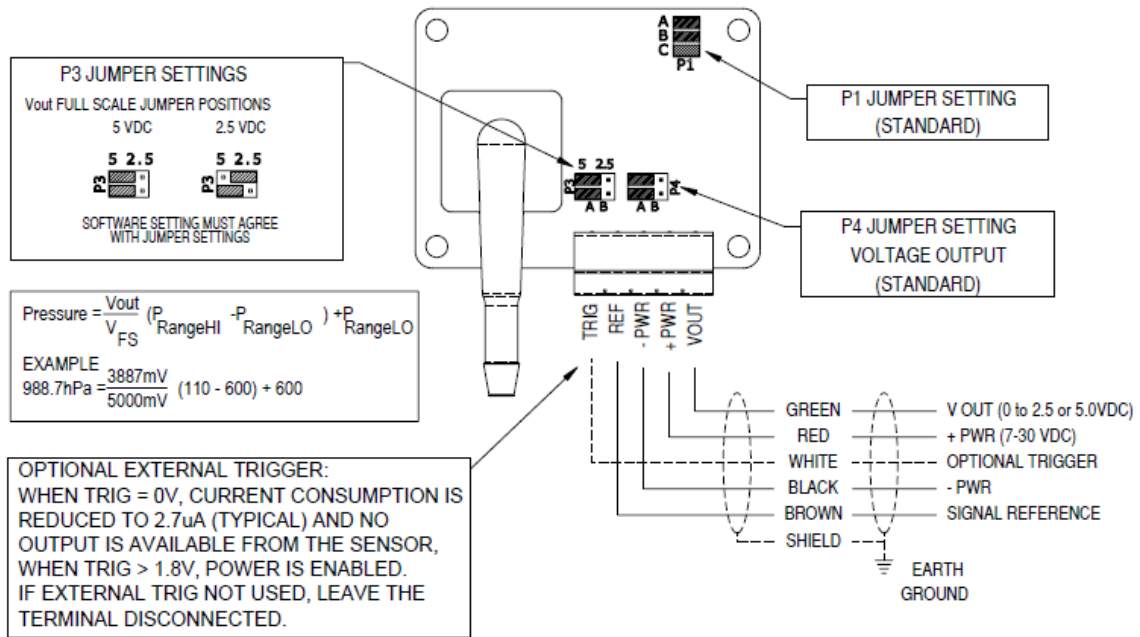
P3 JUMPER SETTINGS

Vout FULL SCALE JUMPER POSITIONS

5 VDC 2.5 VDC

5 2.5 P3 5 2.5 P3

SOFTWARE SETTING MUST AGREE WITH JUMPER SETTINGS

A B C P1

P1 JUMPER SETTING (STANDARD)

5 2.5 P3 A B

A B P4

P4 JUMPER SETTING VOLTAGE OUTPUT (STANDARD)

$\text{Pressure} = \frac{V_{out}}{V_{FS}} (P_{RangeHI} - P_{RangeLO}) + P_{RangeLO}$

EXAMPLE
$988.7\text{hPa} = \frac{3887\text{mV}}{5000\text{mV}} (110 - 600) + 600$

TRIG REF - PWR + PWR VOUT

GREEN V OUT (0 to 2.5 or 5.0VDC)
RED + PWR (7-30 VDC)
WHITE OPTIONAL TRIGGER
BLACK - PWR
BROWN SIGNAL REFERENCE
SHIELD

EARTH GROUND

OPTIONAL EXTERNAL TRIGGER:
WHEN TRIG = 0V, CURRENT CONSUMPTION IS REDUCED TO 2.7uA (TYPICAL) AND NO OUTPUT IS AVAILABLE FROM THE SENSOR, WHEN TRIG > 1.8V, POWER IS ENABLED.
IF EXTERNAL TRIG NOT USED, LEAVE THE TERMINAL DISCONNECTED.